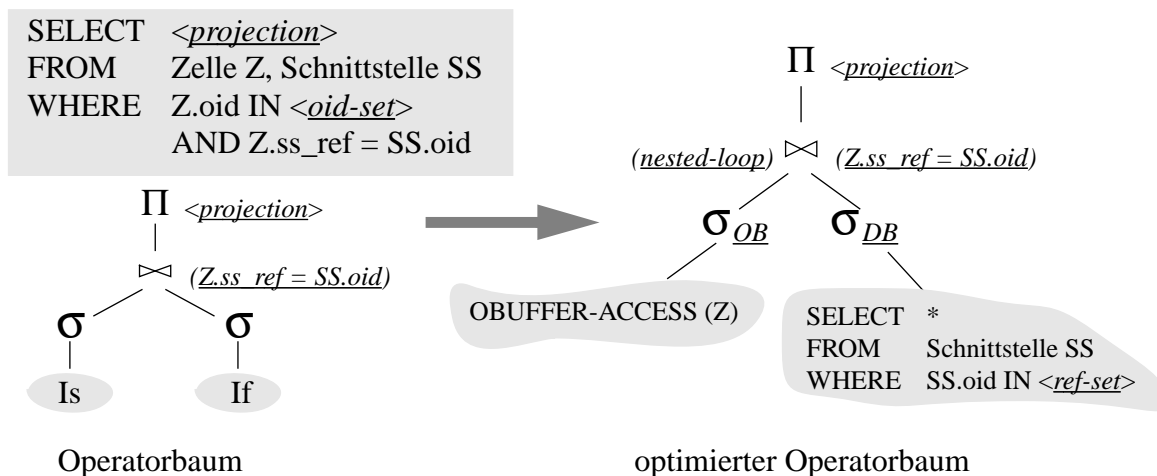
SELECT <projection>
FROM Zelle Z, Schnittstelle SS
WHERE Z.oid IN <oid-set>
AND Z.ss_ref = SS.oid

$\Pi$ <projection>

$\bowtie$ (Z.ss_ref = SS.oid)

$\sigma$ $\sigma$

Is If

Operatorbaum

$\Pi$ <projection>

(nested-loop) $\bowtie$ (Z.ss_ref = SS.oid)

$\sigma_{OB}$ $\sigma_{DB}$

OBUFFER-ACCESS (Z)

SELECT *
FROM Schnittstelle SS
WHERE SS.oid IN <ref-set>

optimierter Operatorbaum